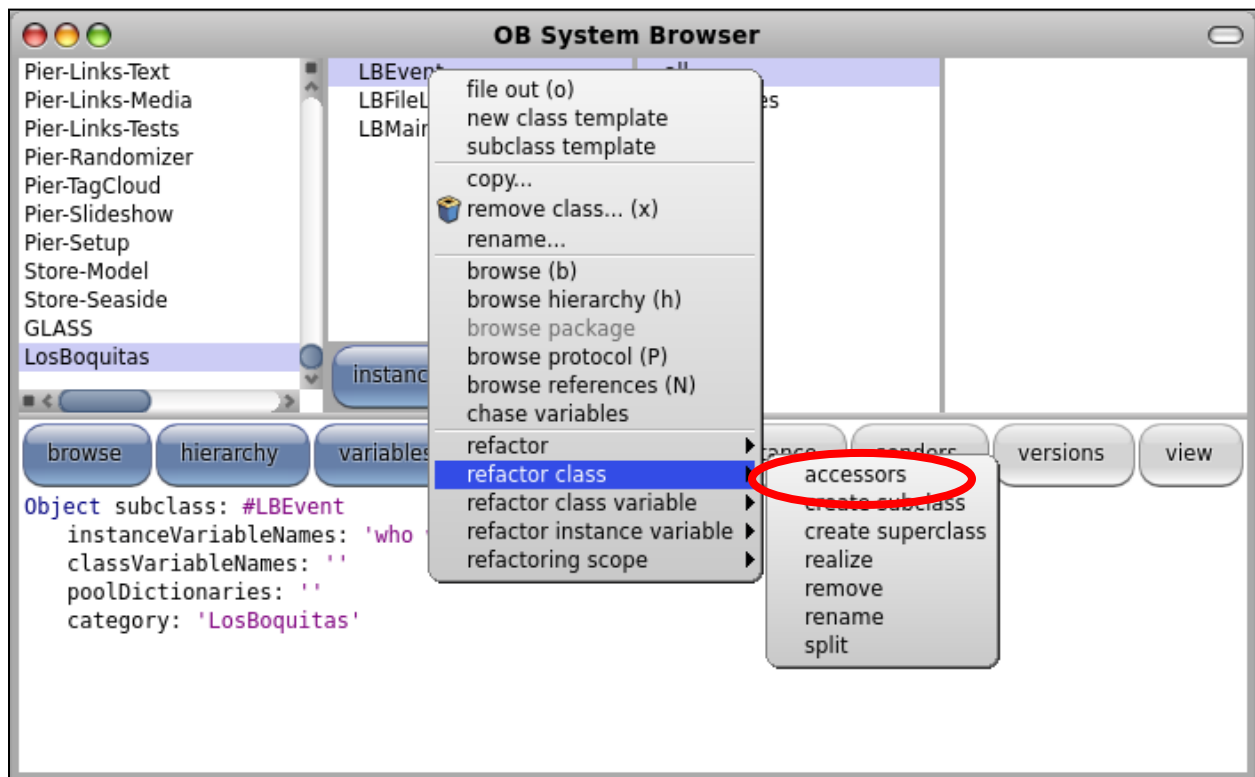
OB System Browser

Pier-Links-Text
Pier-Links-Media
Pier-Links-Tests
Pier-Randomizer
Pier-TagCloud
Pier-Slideshow
Pier-Setup
Store-Model
Store-Seaside
GLASS
LosBoquitas

LBEvent
LBFileL
LBMair

instanc

es

file out (o)
new class template
subclass template
copy...
remove class... (x)
rename...
browse (b)
browse hierarchy (h)
browse package
browse protocol (P)
browse references (N)
chase variables
refactor
refactor class
refactor class variable
refactor instance variable
refactoring scope

accessors
create subclass
create superclass
realize
remove
rename
split

browse
hierarchy
variables
tance
senders
versions
view

Object subclass: #LBEvent
instanceVariableNames: 'who
classVariableNames: ''
poolDictionaries: ''
category: 'LosBoquitas'